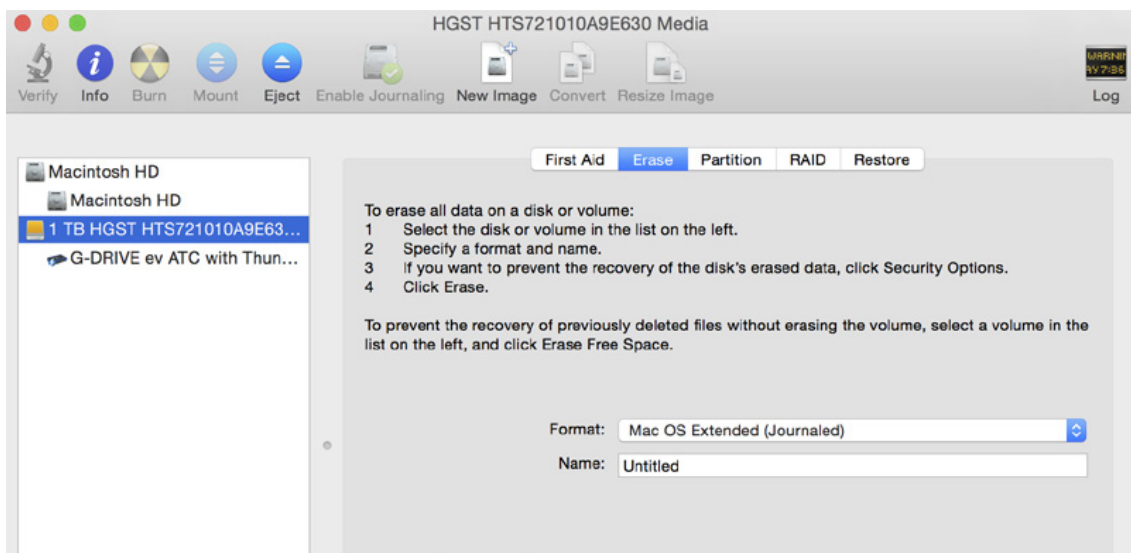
HGST HTS721010A9E630 Media

Verify Info Burn Mount Eject Enable Journaling New Image Convert Resize Image

WARNI
9Y 7:36

Log

Macintosh HD
Macintosh HD
1 TB HGST HTS721010A9E63...
G-DRIVE ev ATC with Thun...

First Aid Erase Partition RAID Restore

To erase all data on a disk or volume:
1 Select the disk or volume in the list on the left.
2 Specify a format and name.
3 If you want to prevent the recovery of the disk's erased data, click Security Options.
4 Click Erase.

To prevent the recovery of previously deleted files without erasing the volume, select a volume in the list on the left, and click Erase Free Space.

Format: Mac OS Extended (Journaled)
Name: Untitled